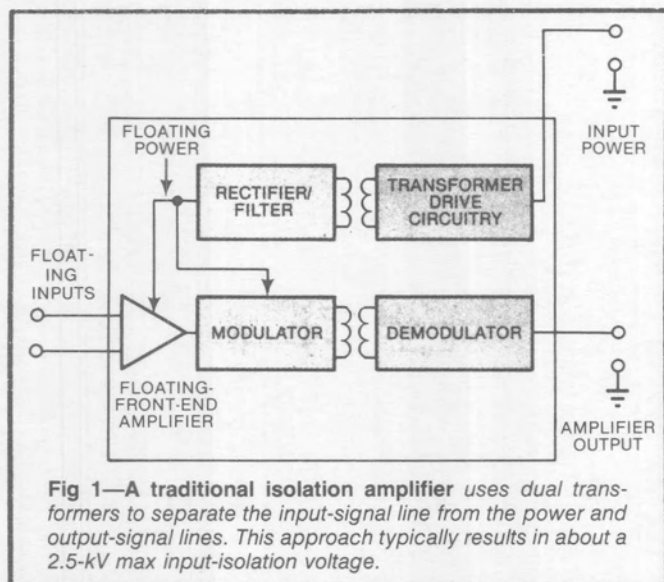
FLOATING POWER

RECTIFIER/ FILTER

TRANSFORMER DRIVE CIRCUITRY

INPUT POWER

FLOAT-ING INPUTS

MODULATOR

DEMODULATOR

FLOATING-FRONT-END AMPLIFIER

AMPLIFIER OUTPUT

Fig 1—A traditional isolation amplifier uses dual transformers to separate the input-signal line from the power and output-signal lines. This approach typically results in about a 2.5-kV max input-isolation voltage.